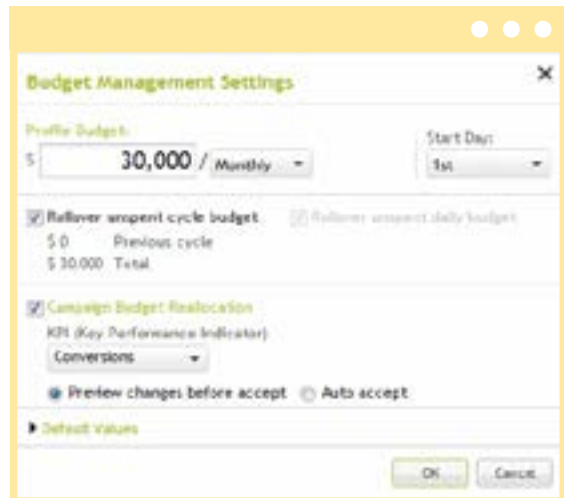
Budget Management Settings

×

Profile Budget:

$ 30,000 / Monthly

Start Day:

1st

Rollover unspent cycle budget

Rollover unspent daily budget

$ 0 Previous cycle

$ 30,000 Total

Campaign Budget Reallocation

KPI (Key Performance Indicator)

Conversions

Preview changes before accept

Auto accept

Default Values

OK

Cancel